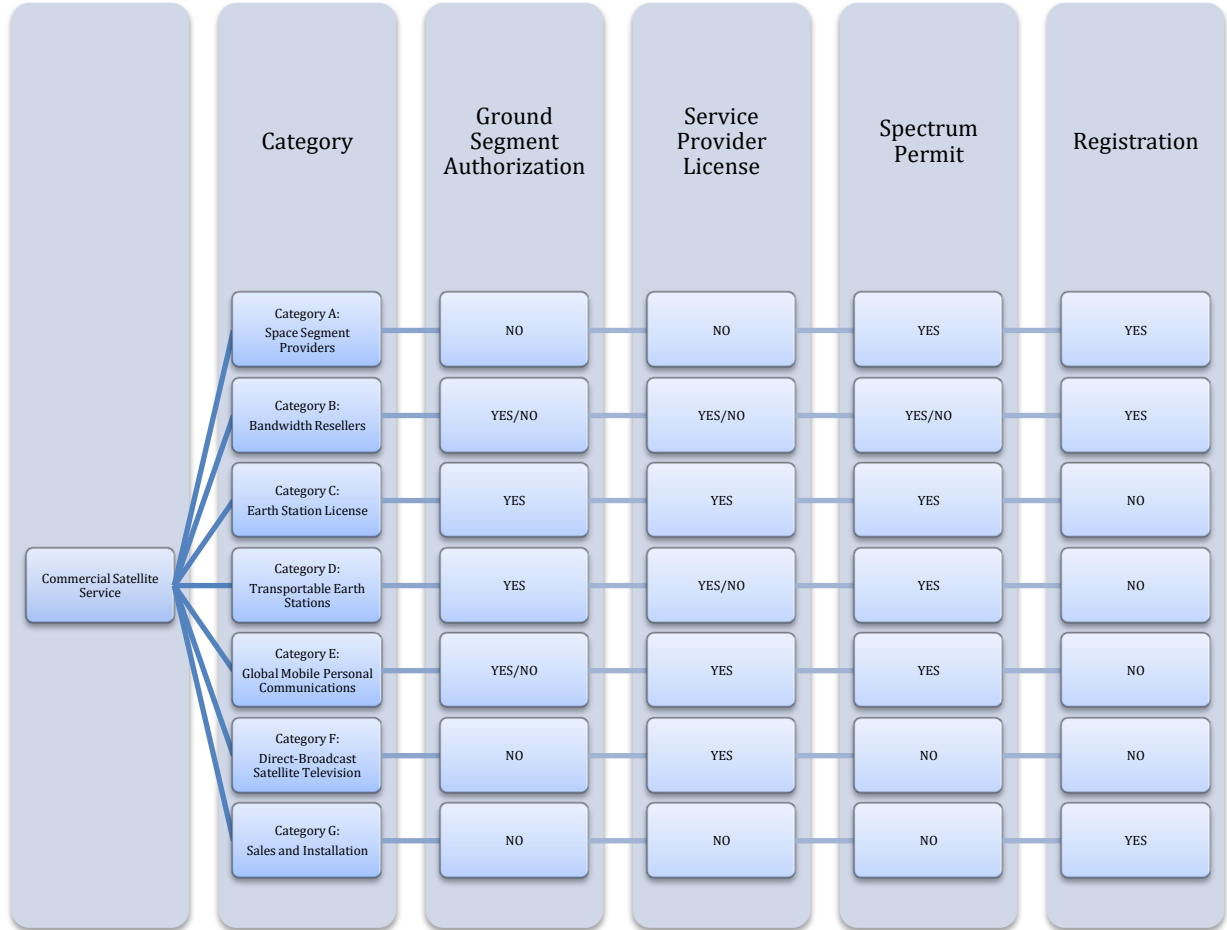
Category

Ground Segment Authorization

Service Provider License

Spectrum Permit

Registration

Commercial Satellite Service

| Category | Ground Segment Authorization | Service Provider License | Spectrum Permit | Registration |
|---|---|---|---|---|
| Category A: Space Segment Providers | NO | NO | YES | YES |
| Category B: Bandwidth Resellers | YES/NO | YES/NO | YES/NO | YES |
| Category C: Earth Station License | YES | YES | YES | NO |
| Category D: Transportable Earth Stations | YES | YES/NO | YES | NO |
| Category E: Global Mobile Personal Communications | YES/NO | YES | YES | NO |
| Category F: Direct-Broadcast Satellite Television | NO | YES | NO | NO |
| Category G: Sales and Installation | NO | NO | NO | YES |